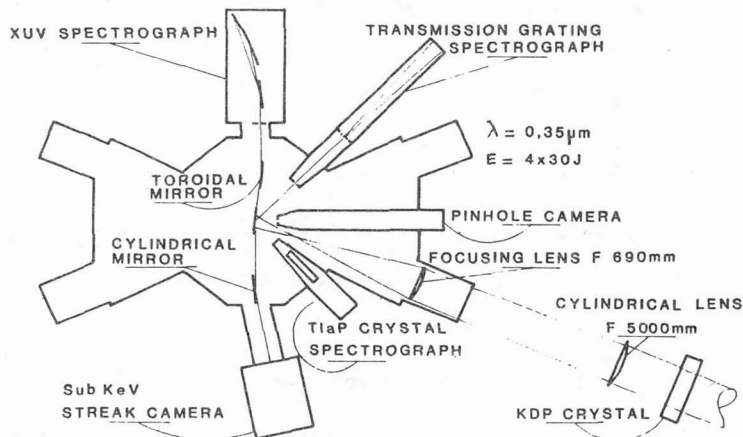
XUV SPECTROGRAPH

TRANSMISSION GRATING SPECTROGRAPH

$\lambda = 0{,}35\mu m$
$E = 4x30J$

TOROIDAL MIRROR

PINHOLE CAMERA

CYLINDRICAL MIRROR

FOCUSING LENS F 690mm

CYLINDRICAL LENS
F 5000mm

TlaP CRYSTAL SPECTROGRAPH

Sub KeV
STREAK CAMERA

KDP CRYSTAL